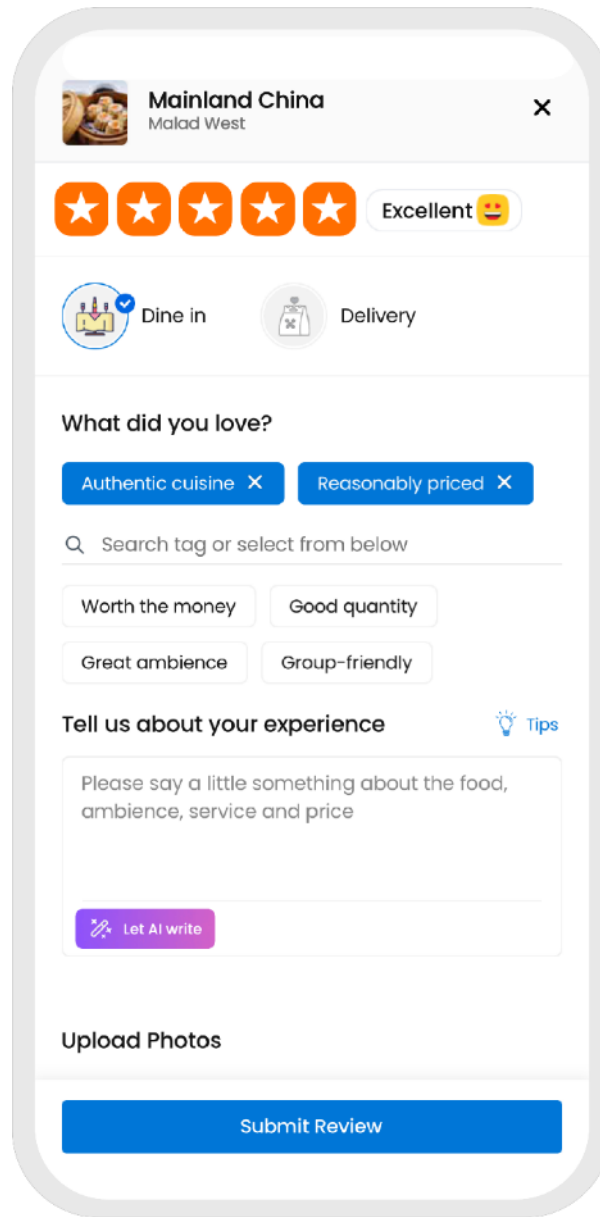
Mainland China
Malad West
×

Excellent

Dine in
Delivery

What did you love?

Authentic cuisine ×
Reasonably priced ×

Search tag or select from below

Worth the money
Good quantity
Great ambience
Group-friendly

Tell us about your experience
Tips

Please say a little something about the food, ambience, service and price

Let AI write

Upload Photos

Submit Review